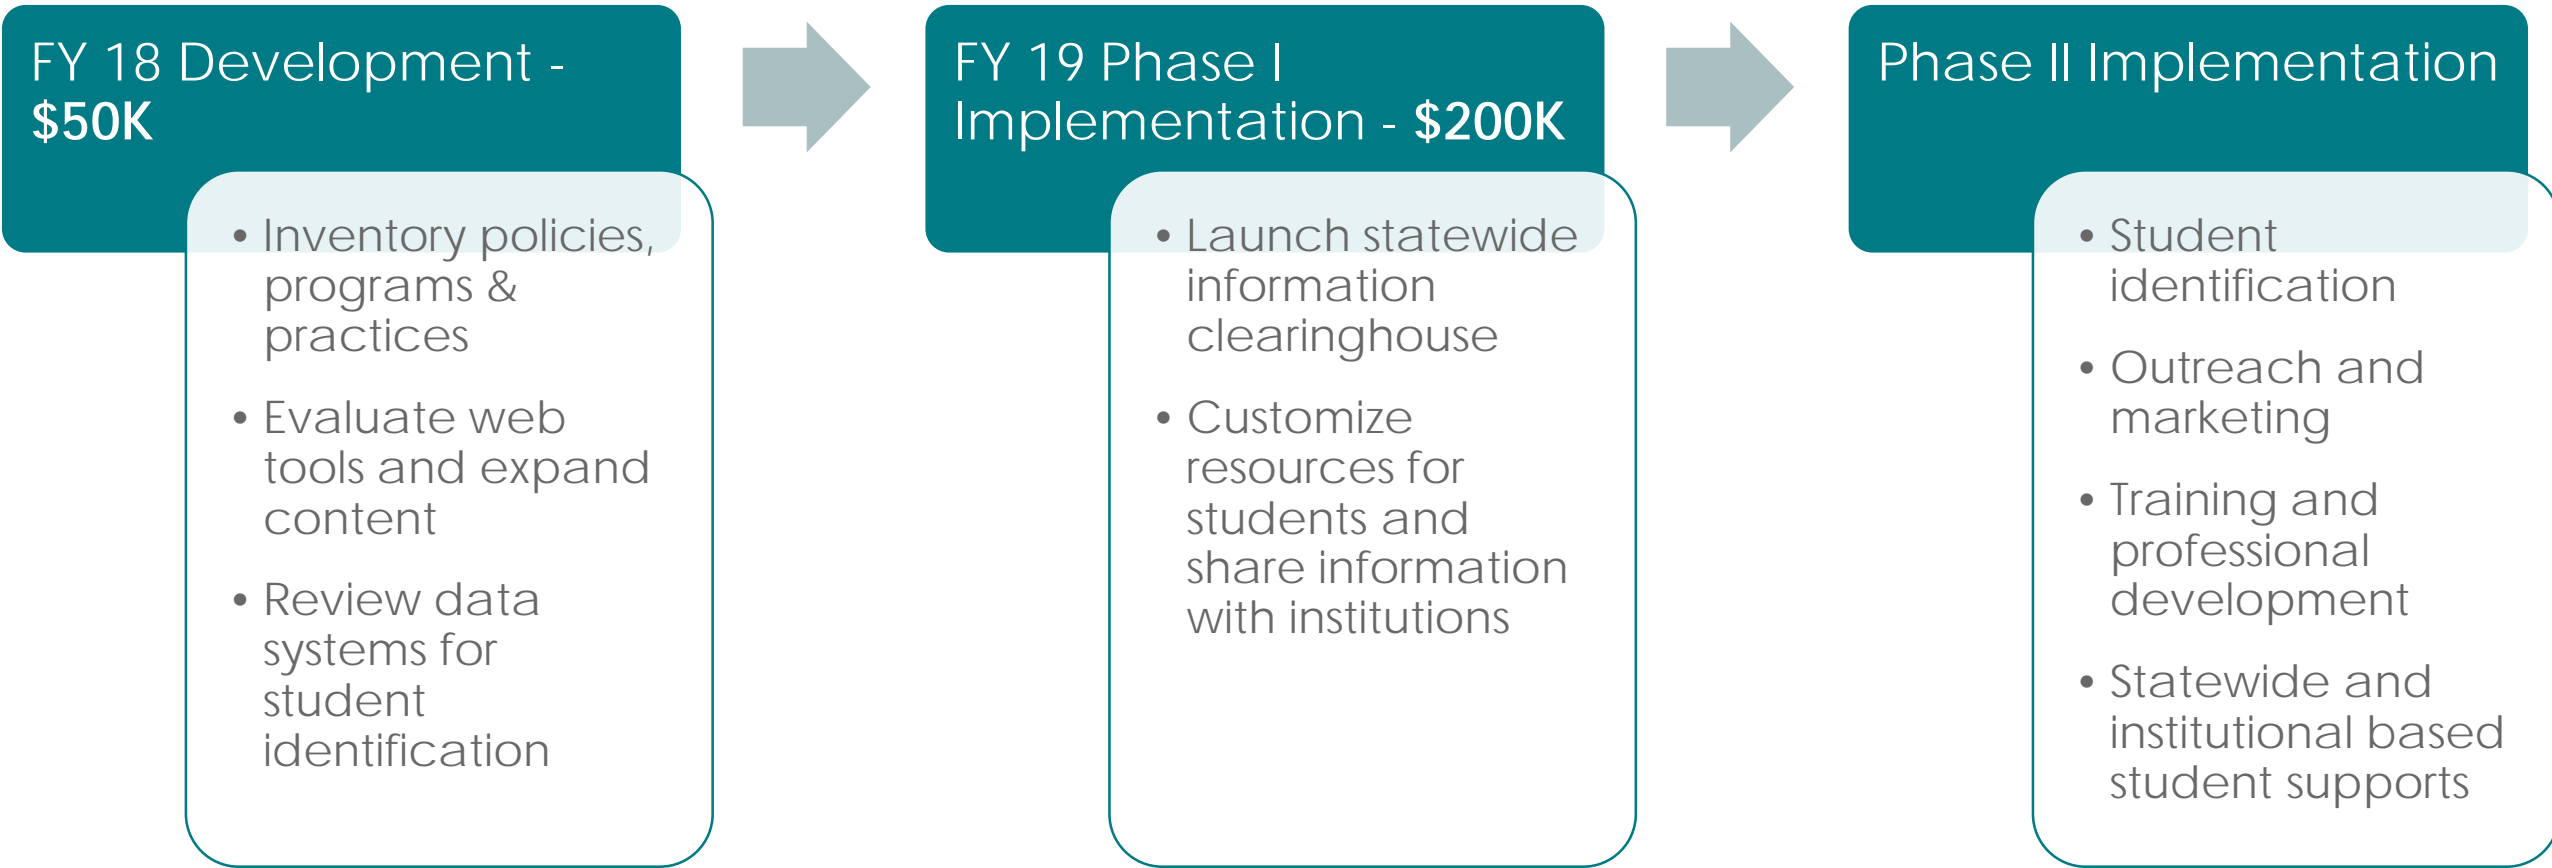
FY 18 Development - **$50K**

- Inventory policies, programs & practices
- Evaluate web tools and expand content
- Review data systems for student identification

FY 19 Phase I Implementation - **$200K**

- Launch statewide information clearinghouse
- Customize resources for students and share information with institutions

Phase II Implementation

- Student identification
- Outreach and marketing
- Training and professional development
- Statewide and institutional based student supports